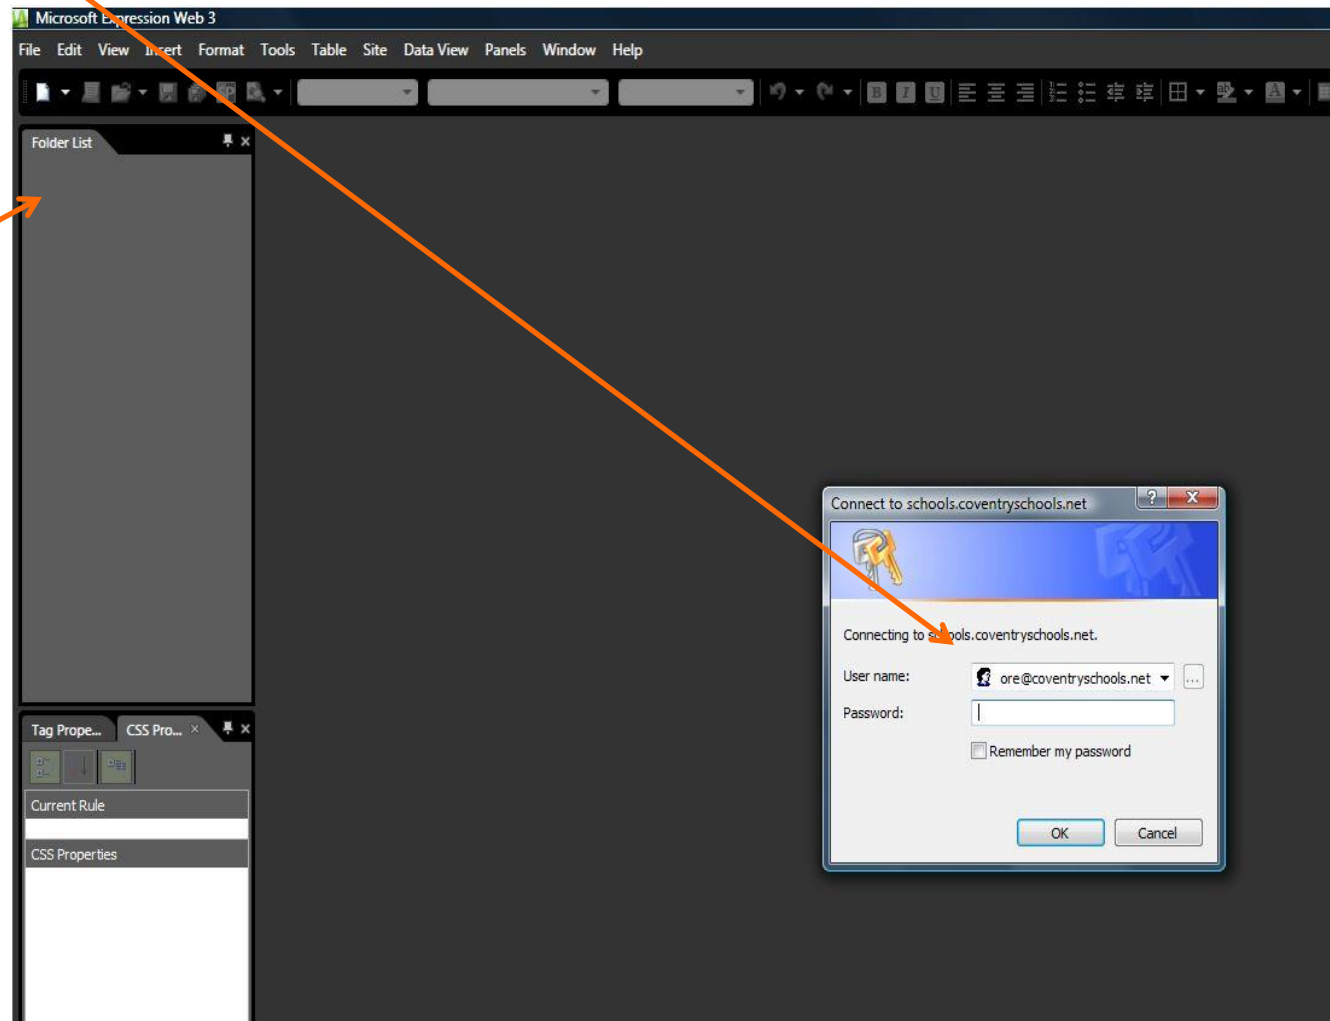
Microsoft E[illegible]pression Web 3

File Edit View I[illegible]ert Format Tools Table Site Data View Panels Window Help

Folder List

Tag Prope... CSS Pro...

Current Rule

CSS Properties

Connect to schools.coventryschools.net

Connecting to s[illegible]ools.coventryschools.net.

User name: ore@coventryschools.net

Password:

Remember my password

OK Cancel